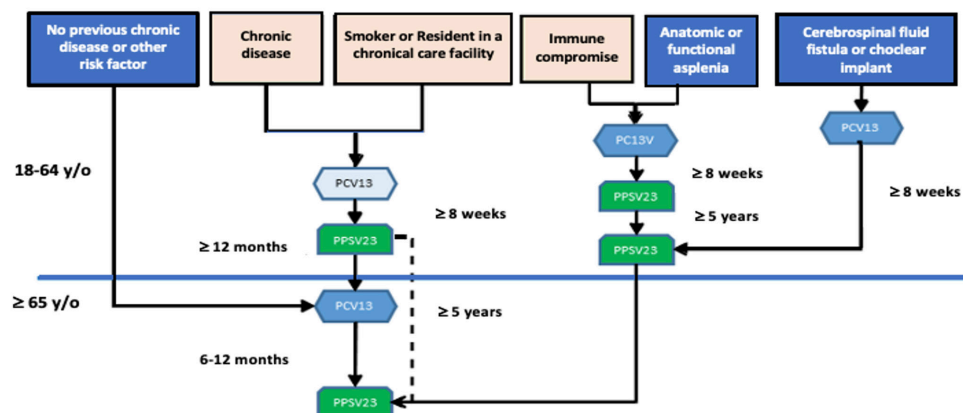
No previous chronic disease or other risk factor

Chronic disease

Smoker or Resident in a chronical care facility

Immune compromise

Anatomic or functional asplenia

Cerebrospinal fluid fistula or choclear implant

18-64 y/o

PCV13

≥ 8 weeks

≥ 12 months

PPSV23

PC13V

≥ 8 weeks

PPSV23

≥ 5 years

PPSV23

PCV13

≥ 8 weeks

≥ 65 y/o

PCV13

≥ 5 years

6-12 months

PPSV23